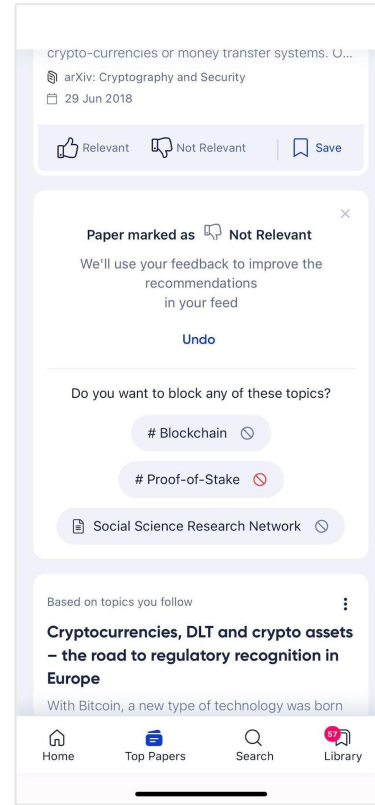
crypto-currencies or money transfer systems. O...

arXiv: Cryptography and Security

29 Jun 2018

Relevant Not Relevant Save

×

Paper marked as Not Relevant

We'll use your feedback to improve the recommendations in your feed

Undo

Do you want to block any of these topics?

# Blockchain

# Proof-of-Stake

Social Science Research Network

Based on topics you follow

Cryptocurrencies, DLT and crypto assets – the road to regulatory recognition in Europe

With Bitcoin, a new type of technology was born

Home Top Papers Search 57 Library